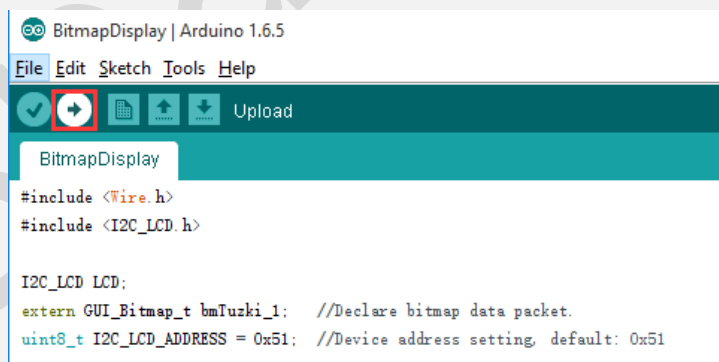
BitmapDisplay | Arduino 1.6.5

File Edit Sketch Tools Help

Upload

BitmapDisplay

#include <Wire.h>
#include <I2C_LCD.h>

I2C_LCD LCD;
extern GUI_Bitmap_t bmTuzki_1;   //Declare bitmap data packet.
uint8_t I2C_LCD_ADDRESS = 0x51;  //Device address setting, default: 0x51